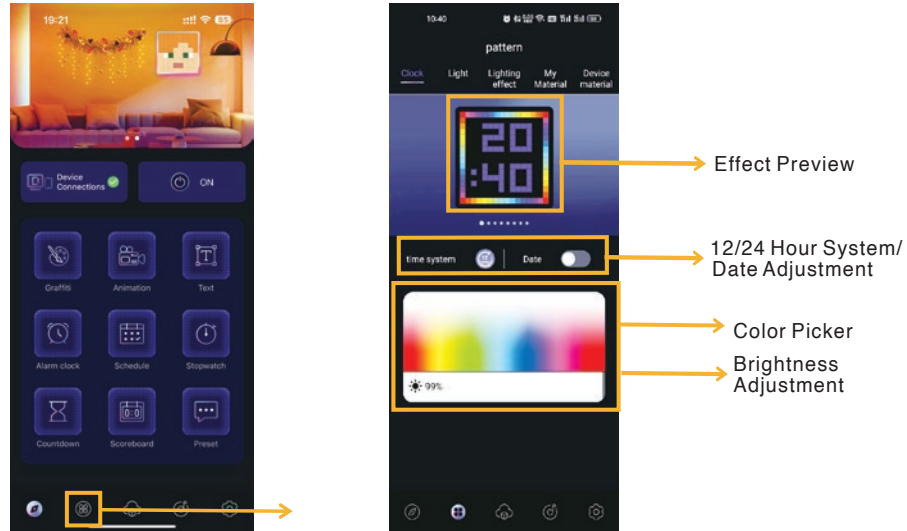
19:21

Device Connections

ON

Graffiti

Animation

Text

Alarm clock

Schedule

Stopwatch

Countdown

Scoreboard

Preset

10:40

pattern

Clock

Light

Lighting effect

My Material

Device material

20:40

time system

Date

99%

Effect Preview

12/24 Hour System/ Date Adjustment

Color Picker

Brightness Adjustment